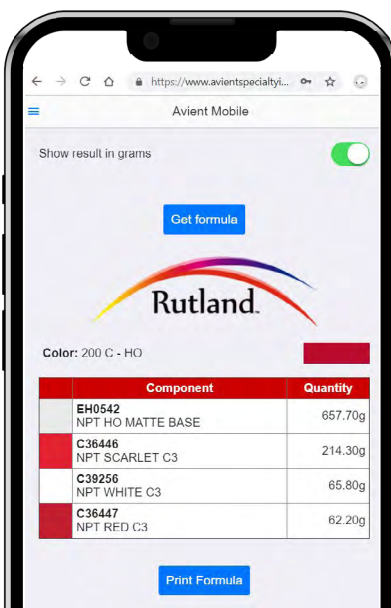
https://www.avientspecialtyi...

Avient Mobile

Show result in grams

Get formula

Rutland

Color: 200 C - HO

| | Component | Quantity |
|---|---|---|
| | EH0542 NPT HO MATTE BASE | 657.70g |
| | C36446 NPT SCARLET C3 | 214.30g |
| | C39256 NPT WHITE C3 | 65.80g |
| | C36447 NPT RED C3 | 62.20g |

Print Formula